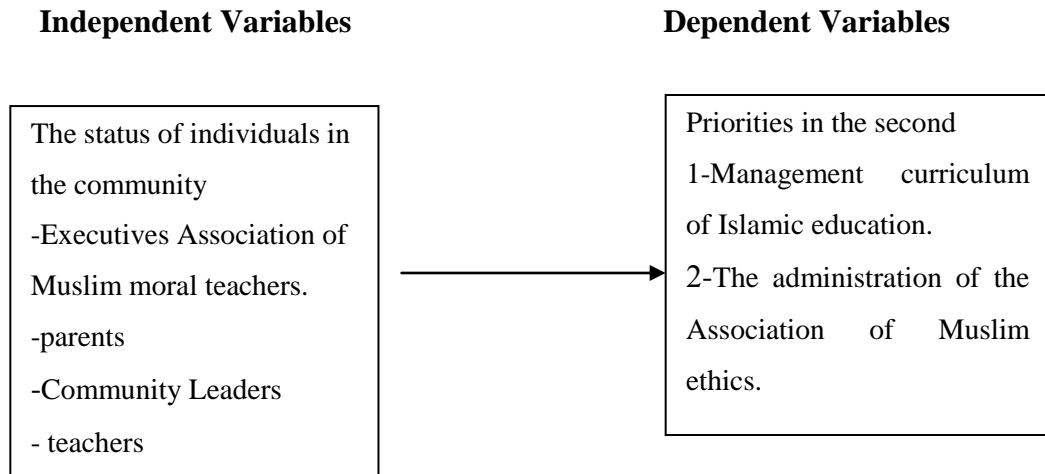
Independent Variables

Dependent Variables

The status of individuals in the community
-Executives Association of Muslim moral teachers.
-parents
-Community Leaders
- teachers

Priorities in the second
1-Management curriculum of Islamic education.
2-The administration of the Association of Muslim ethics.